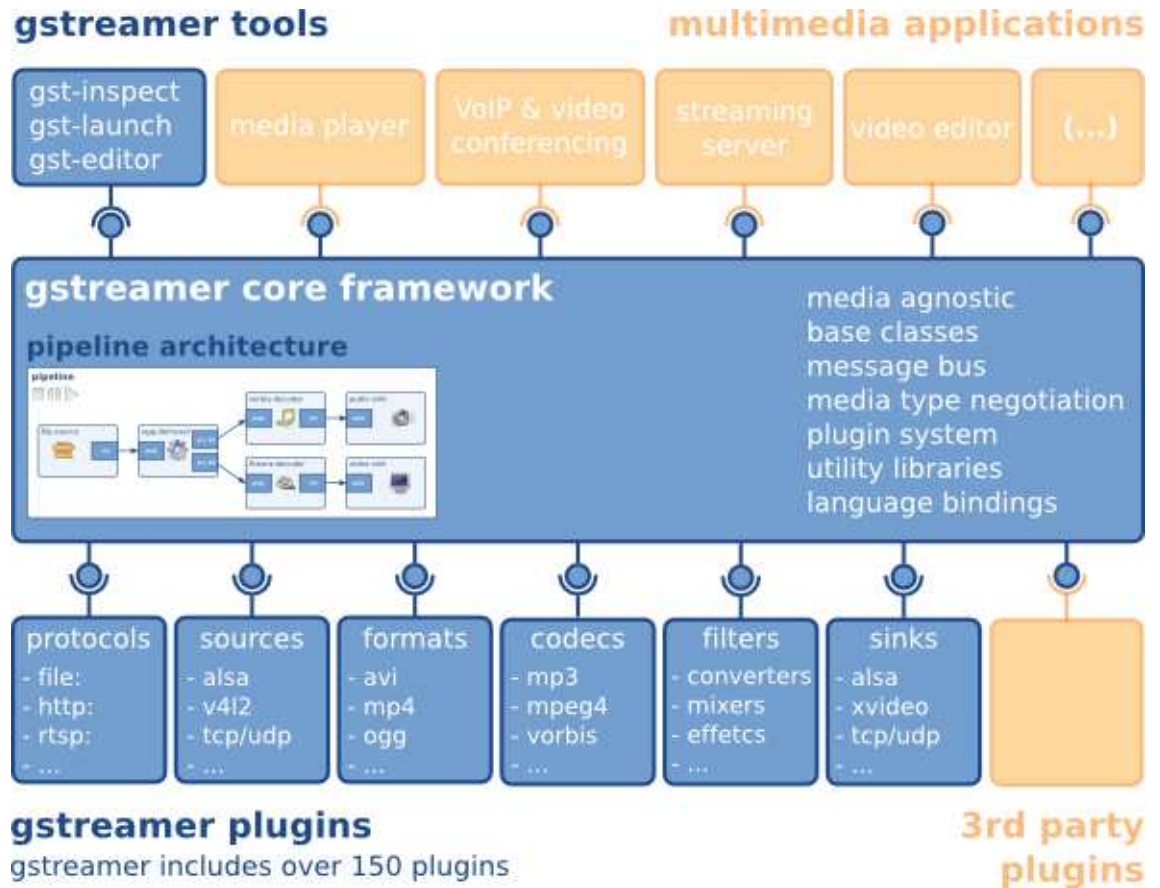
gstreamer tools

multimedia applications

gst-inspect
gst-launch
gst-editor

media player

VoIP & video conferencing

streaming server

video editor

(...)

gstreamer core framework

pipeline architecture

pipeline

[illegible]

media agnostic
base classes
message bus
media type negotiation
plugin system
utility libraries
language bindings

protocols
- file:
- http:
- rtsp:
- ...

sources
- alsa
- v4l2
- tcp/udp
- ...

formats
- avi
- mp4
- ogg
- ...

codecs
- mp3
- mpeg4
- vorbis
- ...

filters
- converters
- mixers
- effetcs
- ...

sinks
- alsa
- xvideo
- tcp/udp
- ...

gstreamer plugins
gstreamer includes over 150 plugins

3rd party plugins